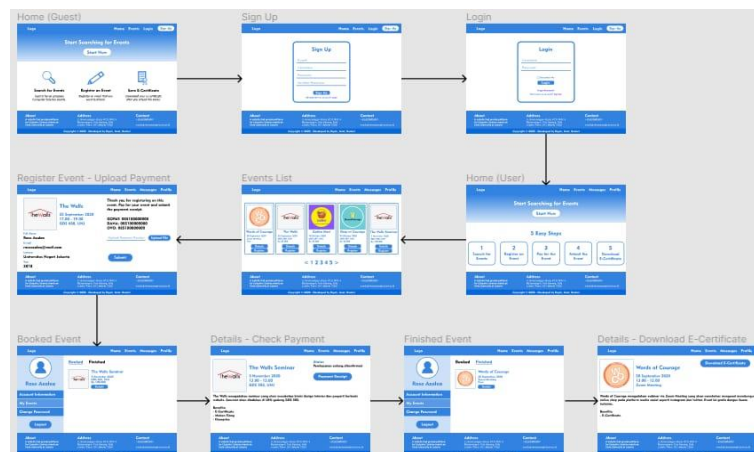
Home (Guest)

Logo Home Events Login Sign Up

Start Searching for Events

Start Now

Search for Events

Register an Event

Save E-Certificate

About

Address

Contact

Sign Up

Logo Home Events Login Sign Up

Sign Up

Sign Up

Login

Logo Home Events Login Sign Up

Login

Login

Register Event - Upload Payment

Logo Home Events Messages Profile

The Walls

22 September 2020

Thank you for registering on this event. Pay for your event and submit the payment receipt.

Submit

Events List

Logo Home Events Messages Profile

Words of Courage

The Walls

< 1 2 3 4 5 >

Home (User)

Logo Home Events Messages Profile

Start Searching for Events

Start Now

5 Easy Steps

1

2

3

4

5

Booked Event

Logo Home Events Messages Profile

Booked Finished

The Walls Seminar

Reza Andee

Account Information

My Events

Change Password

Logout

Details - Check Payment

Logo Home Events Messages Profile

The Walls Seminar

Payment Receipt

Finished Event

Logo Home Events Messages Profile

Booked Finished

Reza Andee

Account Information

My Events

Change Password

Logout

Details - Download E-Certificate

Logo Home Events Messages Profile

Download E-Certificate

Words of Courage

About

Address

Contact